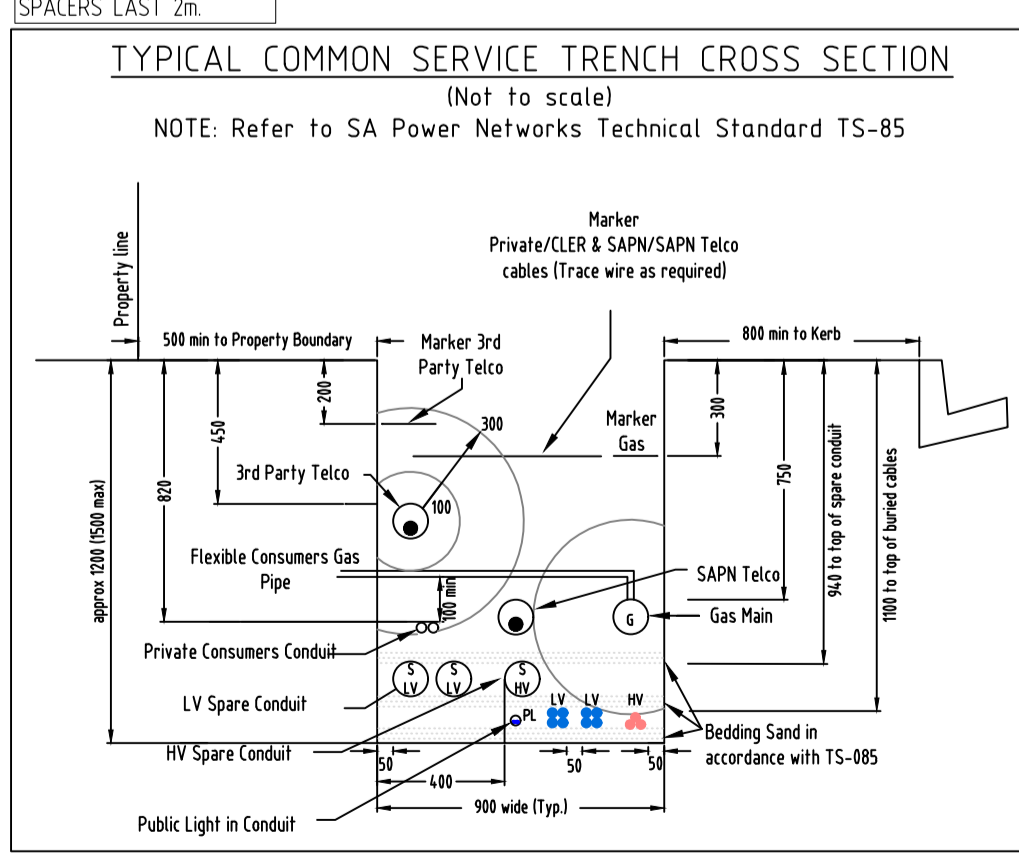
SPACERS LAST 2m.

TYPICAL COMMON SERVICE TRENCH CROSS SECTION

(Not to scale)

NOTE: Refer to SA Power Networks Technical Standard TS-85

Marker
Private/CLER & SAPN/SAPN Telco cables (Trace wire as required)

Property line

500 min to Property Boundary

Marker 3rd Party Telco

800 min to Kerb

200

450

300

Marker Gas

300

3rd Party Telco

100

820

750

940 to top of spare conduit

1100 to top of buried cables

approx 1200 (1500 max)

Flexible Consumers Gas Pipe

100 min

SAPN Telco

G

Gas Main

Private Consumers Conduit

S LV

S LV

S HV

LV Spare Conduit

LV

LV

HV

PL

Bedding Sand in accordance with TS-085

HV Spare Conduit

50

50

50

400

900 wide (Typ.)

Public Light in Conduit